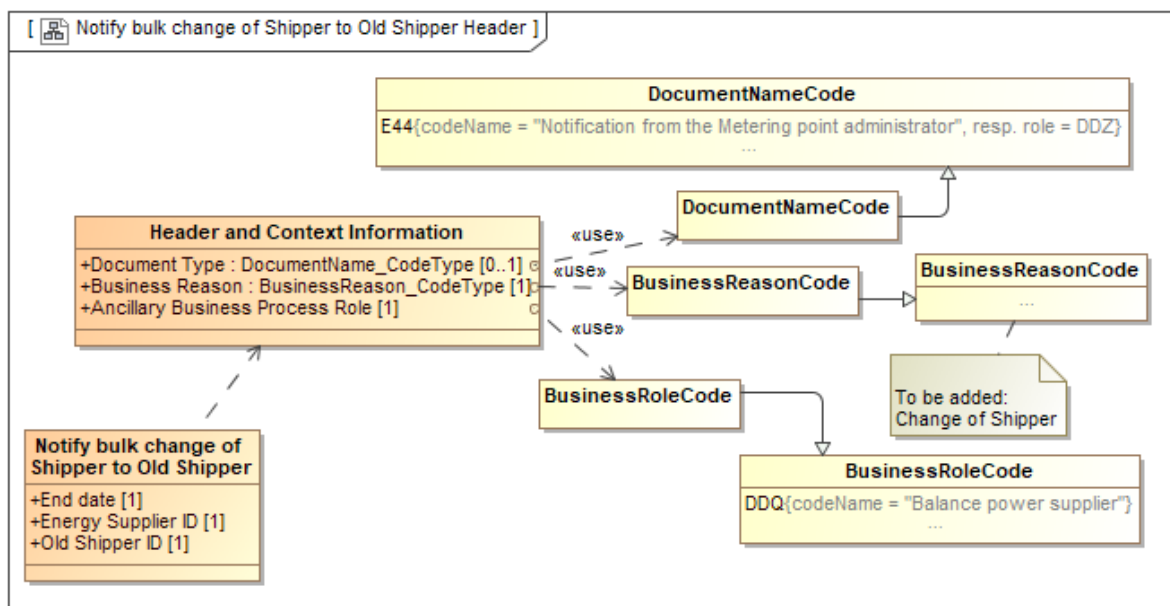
[ Notify bulk change of Shipper to Old Shipper Header ]

DocumentNameCode
E44{codeName = "Notification from the Metering point administrator", resp. role = DDZ}
...

DocumentNameCode

Header and Context Information
+Document Type : DocumentName_CodeType [0..1]
+Business Reason : BusinessReason_CodeType [1]
+Ancillary Business Process Role [1]

«use»
«use»
«use»

BusinessReasonCode

BusinessReasonCode
...

To be added:
Change of Shipper

BusinessRoleCode

BusinessRoleCode
DDQ{codeName = "Balance power supplier"}
...

Notify bulk change of Shipper to Old Shipper
+End date [1]
+Energy Supplier ID [1]
+Old Shipper ID [1]